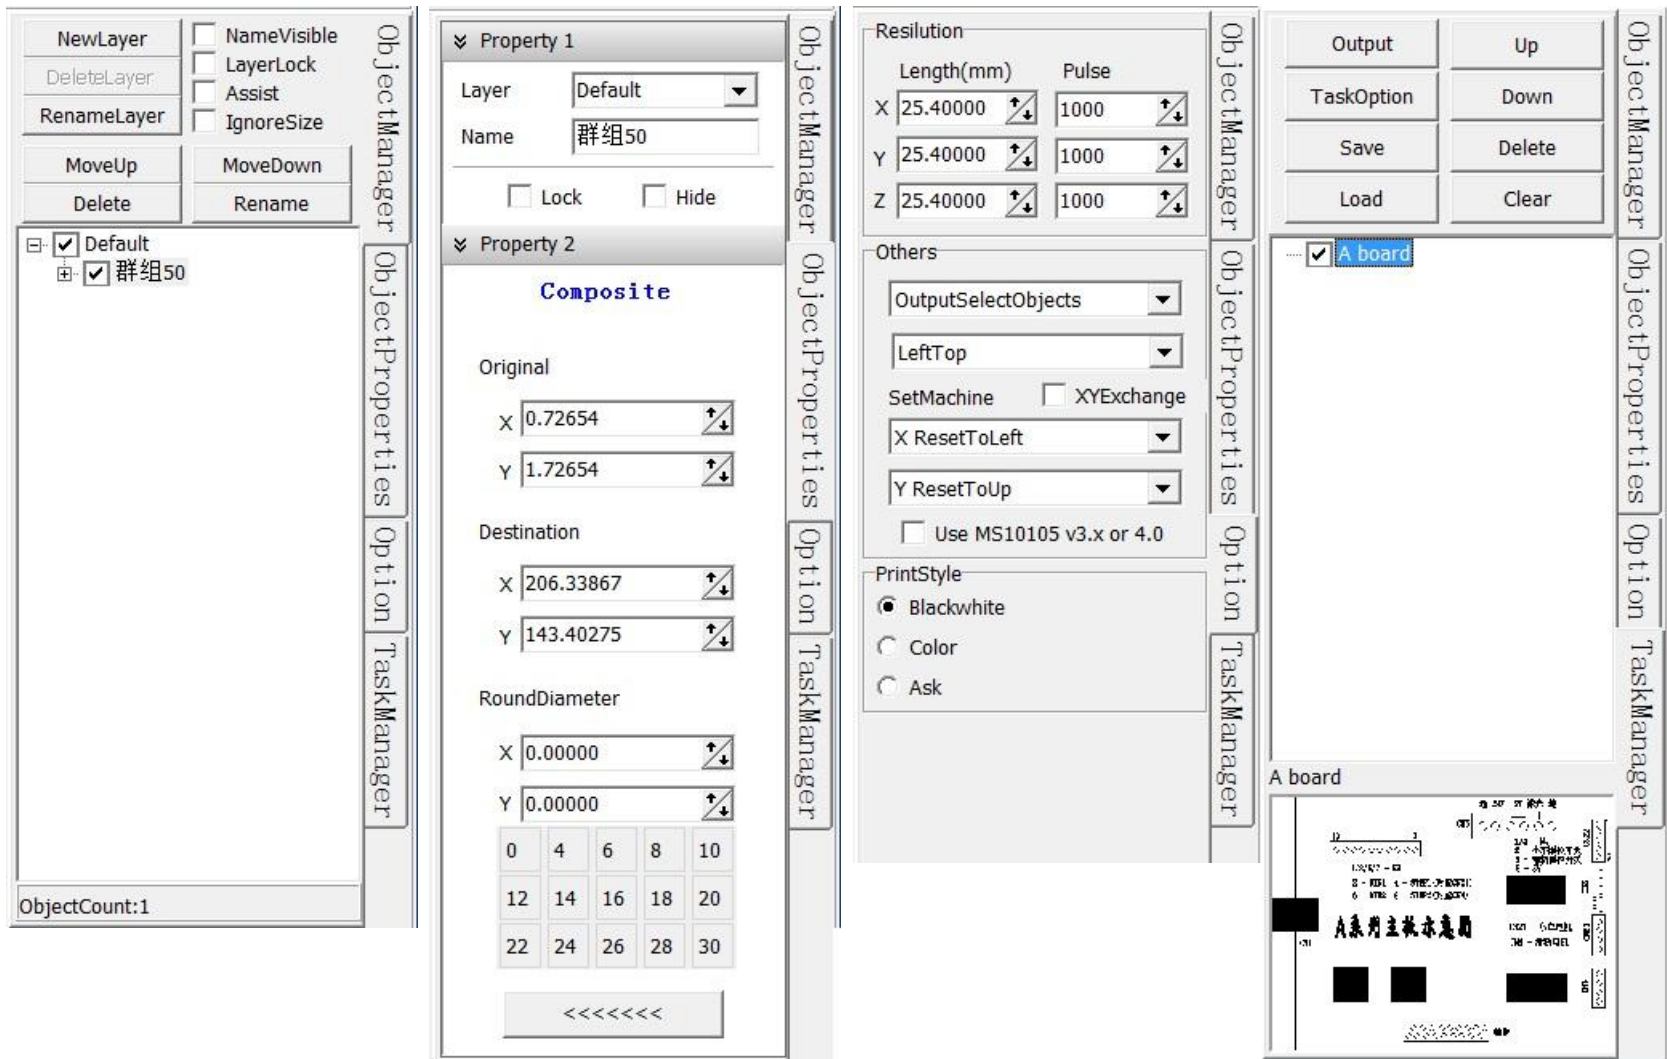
NewLayer
DeleteLayer
RenameLayer
NameVisible
LayerLock
Assist
IgnoreSize
MoveUp
MoveDown
Delete
Rename
Default
群组50
ObjectCount:1
ObjectManager
ObjectProperties
Option
TaskManager

Property 1
Layer Default
Name 群组50
Lock Hide
Property 2
Composite
Original
X 0.72654
Y 1.72654
Destination
X 206.33867
Y 143.40275
RoundDiameter
X 0.00000
Y 0.00000

| 0 | 4 | 6 | 8 | 10 |
|---|---|---|---|---|
| 12 | 14 | 16 | 18 | 20 |
| 22 | 24 | 26 | 28 | 30 |

<<<<<<<
ObjectManager
ObjectProperties
Option
TaskManager

Resilution
Length(mm) Pulse
X 25.40000 1000
Y 25.40000 1000
Z 25.40000 1000
Others
OutputSelectObjects
LeftTop
SetMachine XYExchange
X ResetToLeft
Y ResetToUp
Use MS10105 v3.x or 4.0
PrintStyle
Blackwhite
Color
Ask
ObjectManager
ObjectProperties
Option
TaskManager

Output
Up
TaskOption
Down
Save
Delete
Load
Clear
A board
A board
A系列主板示意图
ObjectManager
ObjectProperties
Option
TaskManager